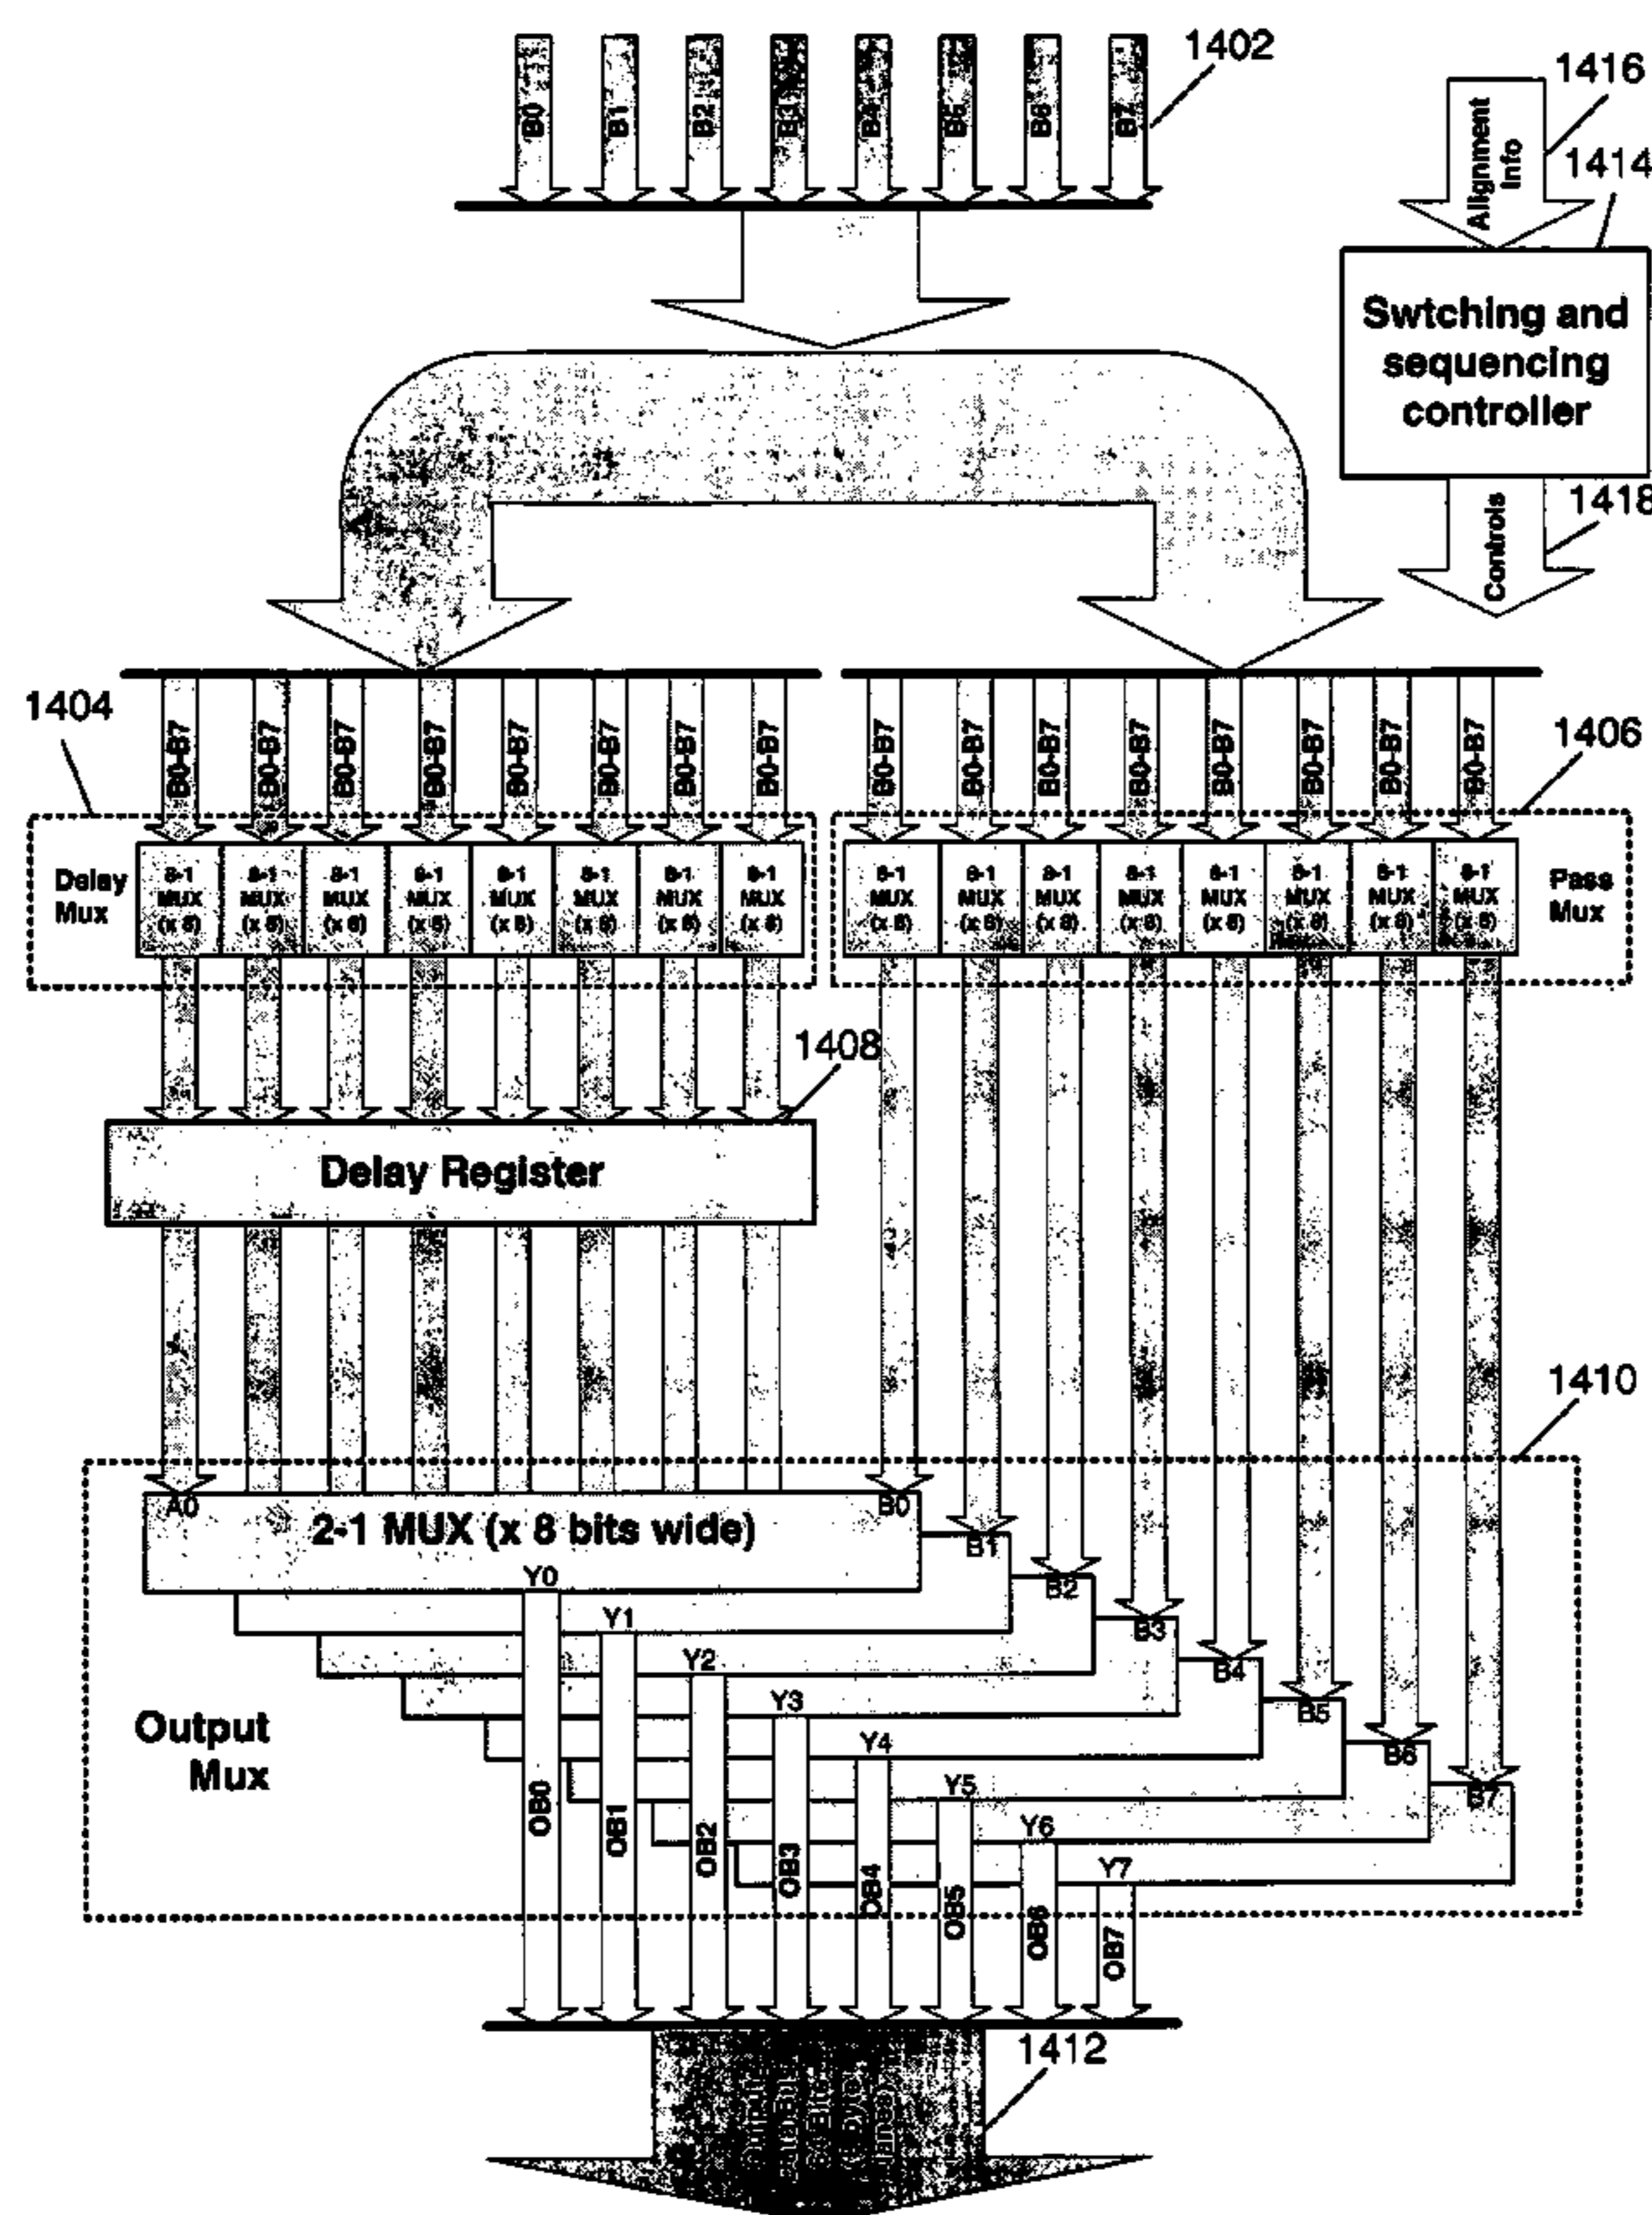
B0 B1 B2 B3 B4 B5 B6 B7

1402

1416

Alignment Info

1414

Swtching and sequencing controller

1418

Controls

1404

B0-B7 B0-B7 B0-B7 B0-B7 B0-B7 B0-B7 B0-B7 B0-B7

B0-B7 B0-B7 B0-B7 B0-B7 B0-B7 B0-B7 B0-B7 B0-B7

1406

Delay Mux

8-1 MUX (x 8) 8-1 MUX (x 8) 8-1 MUX (x 8) 8-1 MUX (x 8) 8-1 MUX (x 8) 8-1 MUX (x 8) 8-1 MUX (x 8) 8-1 MUX (x 8)

8-1 MUX (x 8) 8-1 MUX (x 8) 8-1 MUX (x 8) 8-1 MUX (x 8) 8-1 MUX (x 8) 8-1 MUX (x 8) 8-1 MUX (x 8) 8-1 MUX (x 8)

Pass Mux

1408

Delay Register

1410

A0

2-1 MUX (x 8 bits wide)

B0 B1 B2 B3 B4 B5 B6 B7

Y0 Y1 Y2 Y3 Y4 Y5 Y6 Y7

Output Mux

OB0 OB1 OB2 OB3 OB4 OB5 OB6 OB7

1412

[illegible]